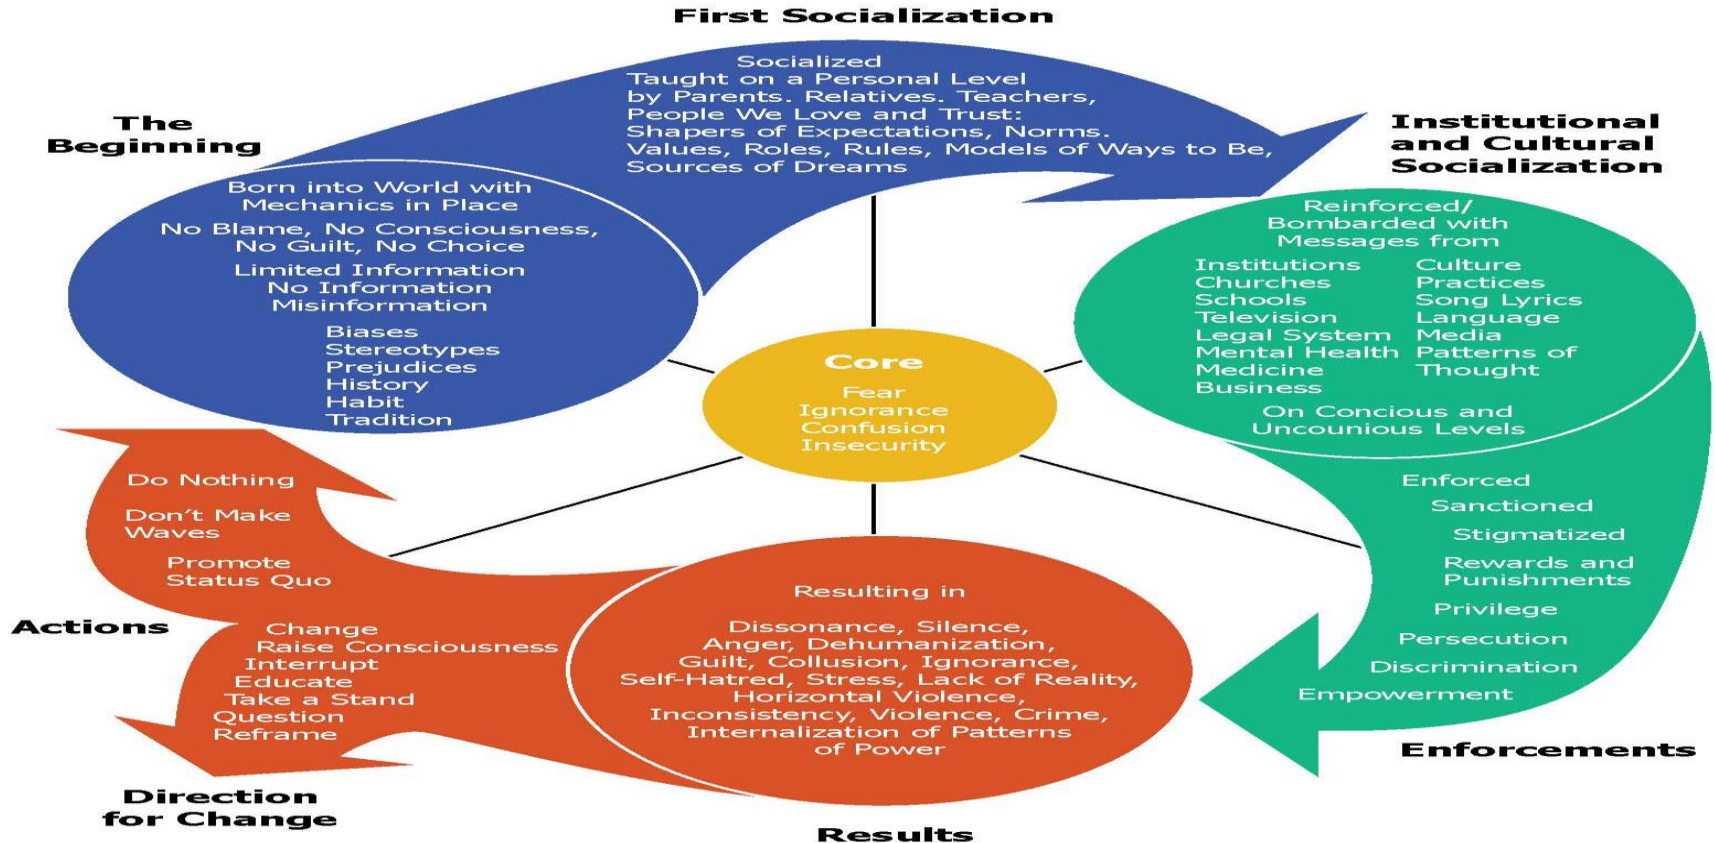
First Socialization

Socialized
Taught on a Personal Level by Parents. Relatives. Teachers, People We Love and Trust:
Shapers of Expectations, Norms. Values, Roles, Rules, Models of Ways to Be, Sources of Dreams

The Beginning

Born into World with Mechanics in Place
No Blame, No Consciousness, No Guilt, No Choice
Limited Information
No Information
Misinformation
Biases
Stereotypes
Prejudices
History
Habit
Tradition

Institutional and Cultural Socialization

Reinforced/ Bombarded with Messages from

| Institutions | Culture |
|---|---|
| Churches | Practices |
| Schools | Song Lyrics |
| Television | Language |
| Legal System | Media |
| Mental Health | Patterns of |
| Medicine | Thought |
| Business | |

On Concious and Uncounious Levels

Core
Fear
Ignorance
Confusion
Insecurity

Enforced
Sanctioned
Stigmatized
Rewards and Punishments
Privilege
Persecution
Discrimination
Empowerment

Enforcements

Do Nothing
Don't Make Waves
Promote Status Quo

Actions

Change
Raise Consciousness
Interrupt
Educate
Take a Stand
Question
Reframe

Direction for Change

Resulting in
Dissonance, Silence, Anger, Dehumanization, Guilt, Collusion, Ignorance, Self-Hatred, Stress, Lack of Reality, Horizontal Violence, Inconsistency, Violence, Crime, Internalization of Patterns of Power

Results